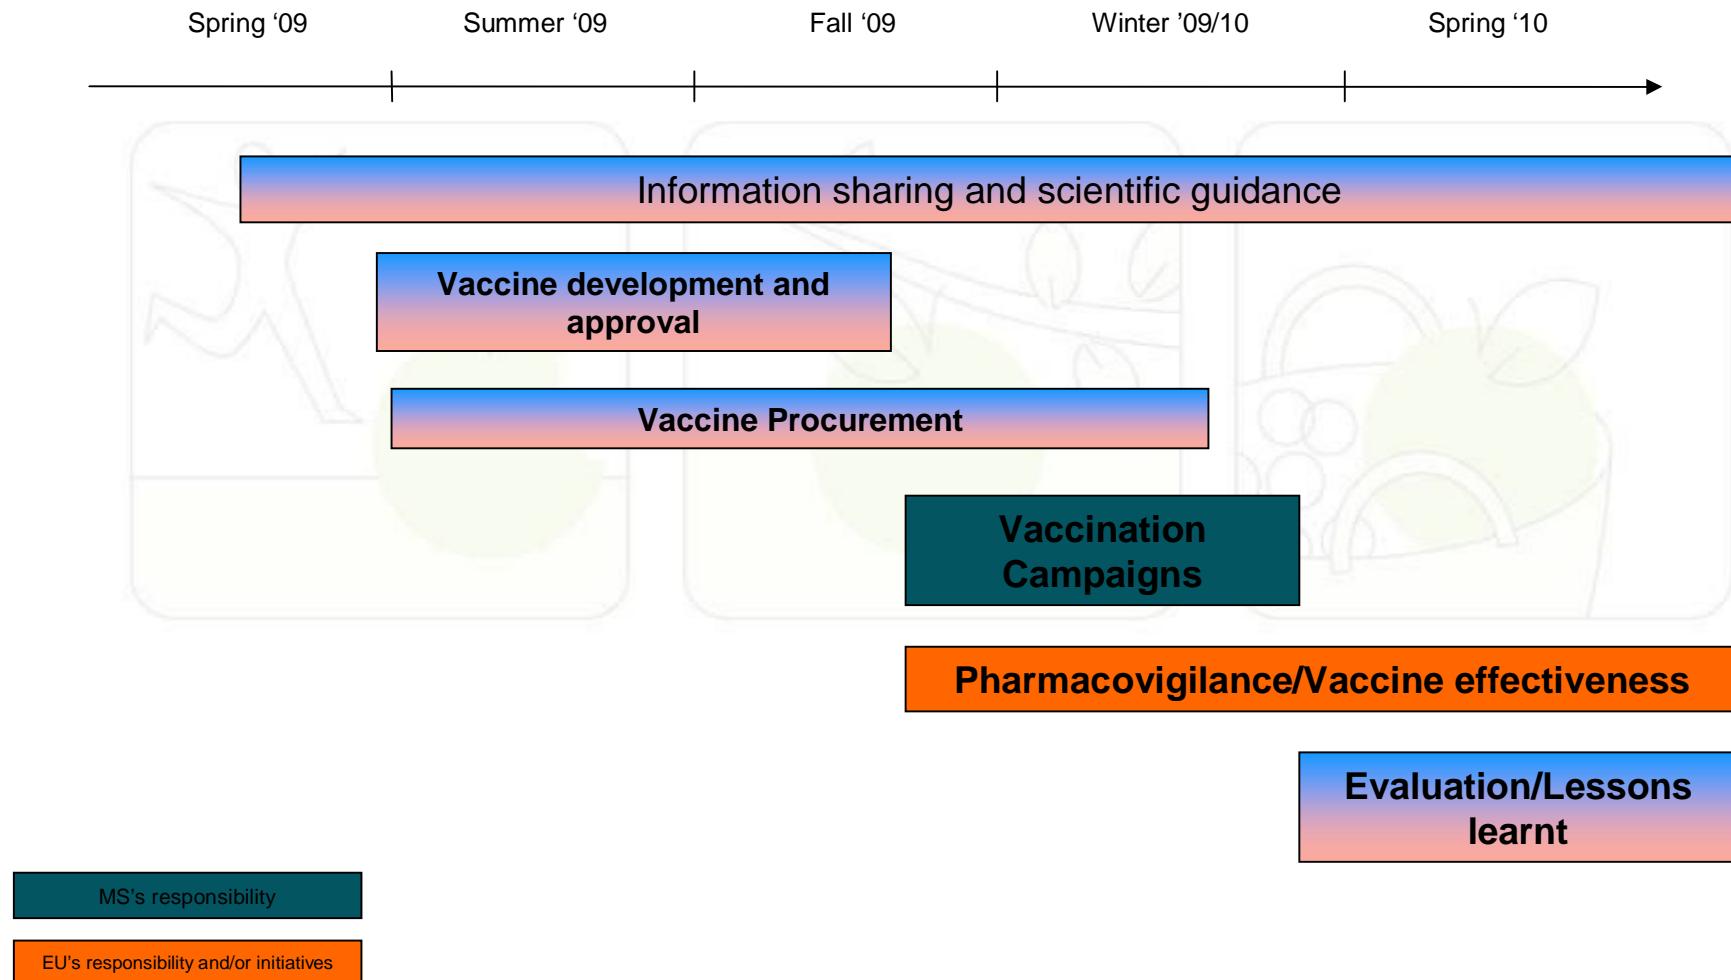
Spring ‘09

Summer ‘09

Fall ‘09

Winter ’09/10

Spring ‘10

Information sharing and scientific guidance

Vaccine development and approval

Vaccine Procurement

Vaccination Campaigns

Pharmacovigilance/Vaccine effectiveness

Evaluation/Lessons learnt

MS’s responsibility

EU’s responsibility and/or initiatives